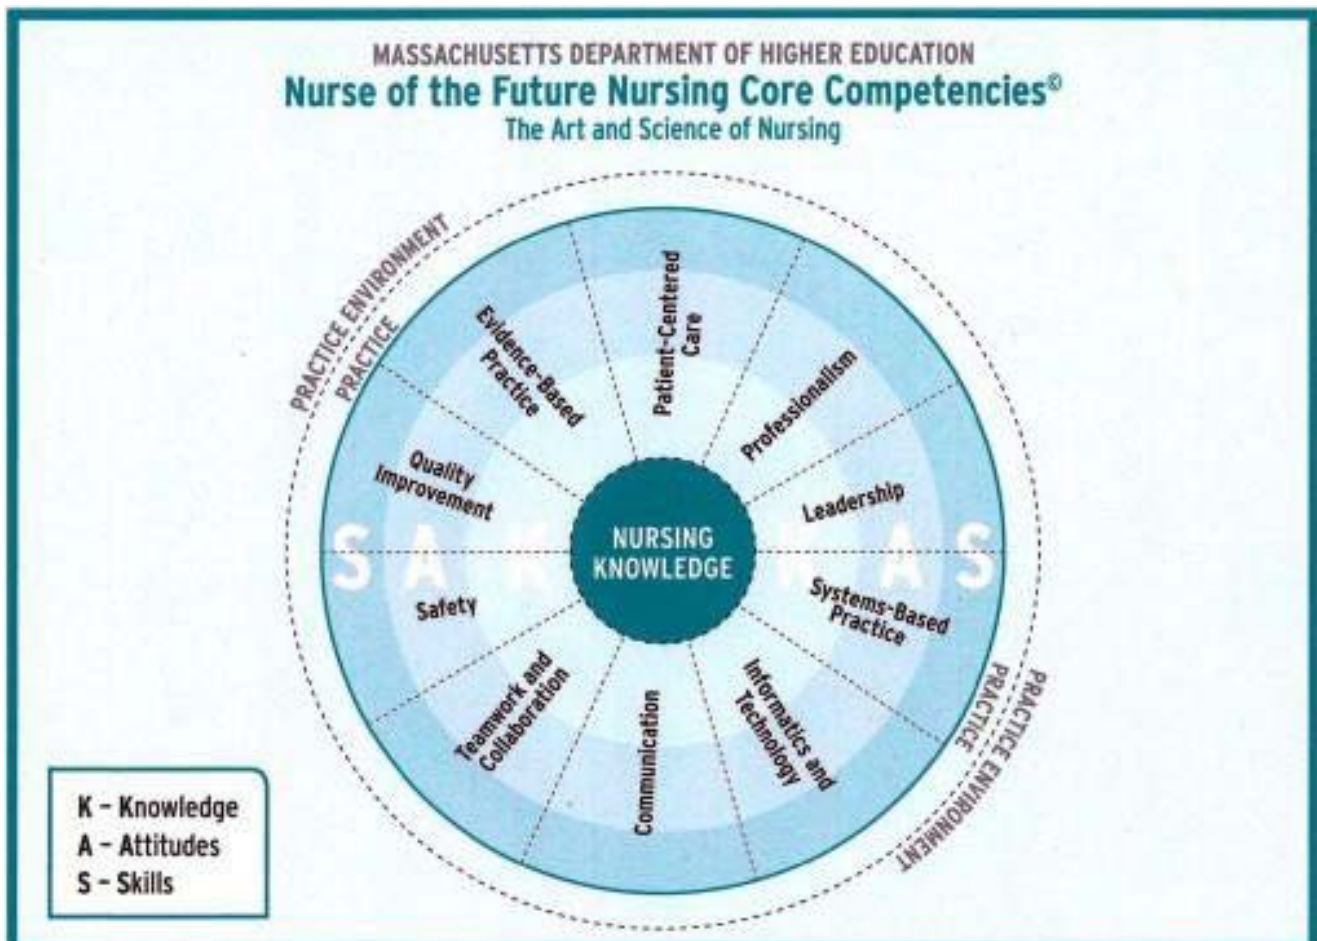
MASSACHUSETTS DEPARTMENT OF HIGHER EDUCATION
Nurse of the Future Nursing Core Competencies©
The Art and Science of Nursing

PRACTICE ENVIRONMENT
PRACTICE

Evidence-Based Practice
Patient-Centered Care
Professionalism
Leadership
Systems-Based Practice
Informatics and Technology
Communication
Teamwork and Collaboration
Safety
Quality Improvement

S A K
NURSING KNOWLEDGE
K A S

PRACTICE
PRACTICE ENVIRONMENT

K – Knowledge
A – Attitudes
S – Skills